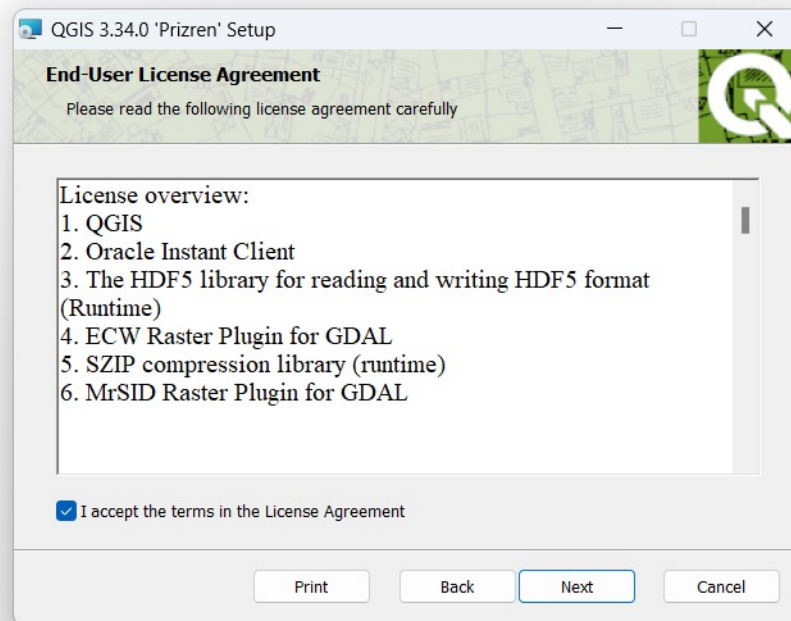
QGIS 3.34.0 'Prizren' Setup

End-User License Agreement

Please read the following license agreement carefully

License overview:
1. QGIS
2. Oracle Instant Client
3. The HDF5 library for reading and writing HDF5 format (Runtime)
4. ECW Raster Plugin for GDAL
5. SZIP compression library (runtime)
6. MrSID Raster Plugin for GDAL

I accept the terms in the License Agreement

Print

Back

Next

Cancel